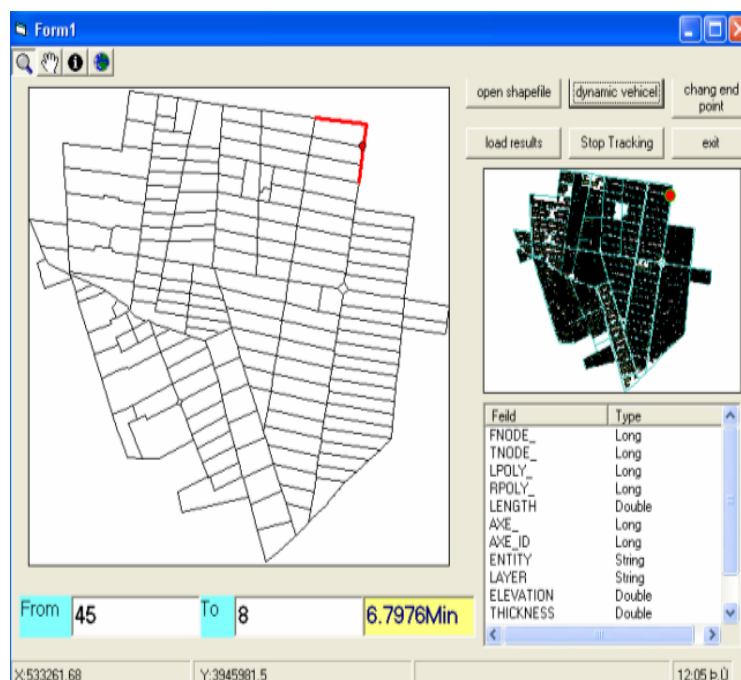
Form1

open shapefile

dynamic vehicel

chang end point

load results

Stop Tracking

exit

| Feild | Type |
|---|---|
| FNODE_ | Long |
| TNODE_ | Long |
| LPOLY_ | Long |
| RPOLY_ | Long |
| LENGTH | Double |
| AXE_ | Long |
| AXE_ID | Long |
| ENTITY | String |
| LAYER | String |
| ELEVATION | Double |
| THICKNESS | Double |

From 45 To 8 6.7976Min

X:533261.68 Y:3945981.5 12:05 b.ú